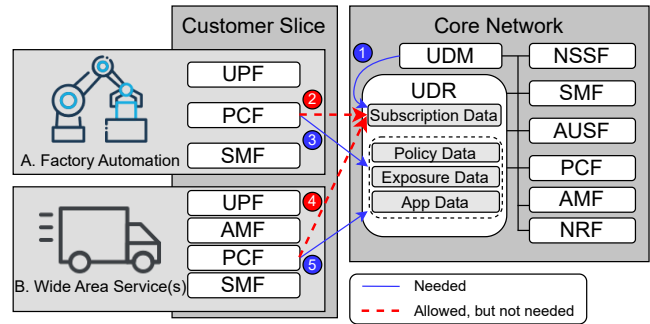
Customer Slice

Core Network

1

UDM

NSSF

UDR

UPF

2

PCF

Subscription Data

SMF

3

AUSF

Policy Data

SMF

A. Factory Automation

Exposure Data

PCF

UPF

4

App Data

AMF

AMF

NRF

PCF

5

B. Wide Area Service(s)

SMF

Needed

Allowed, but not needed